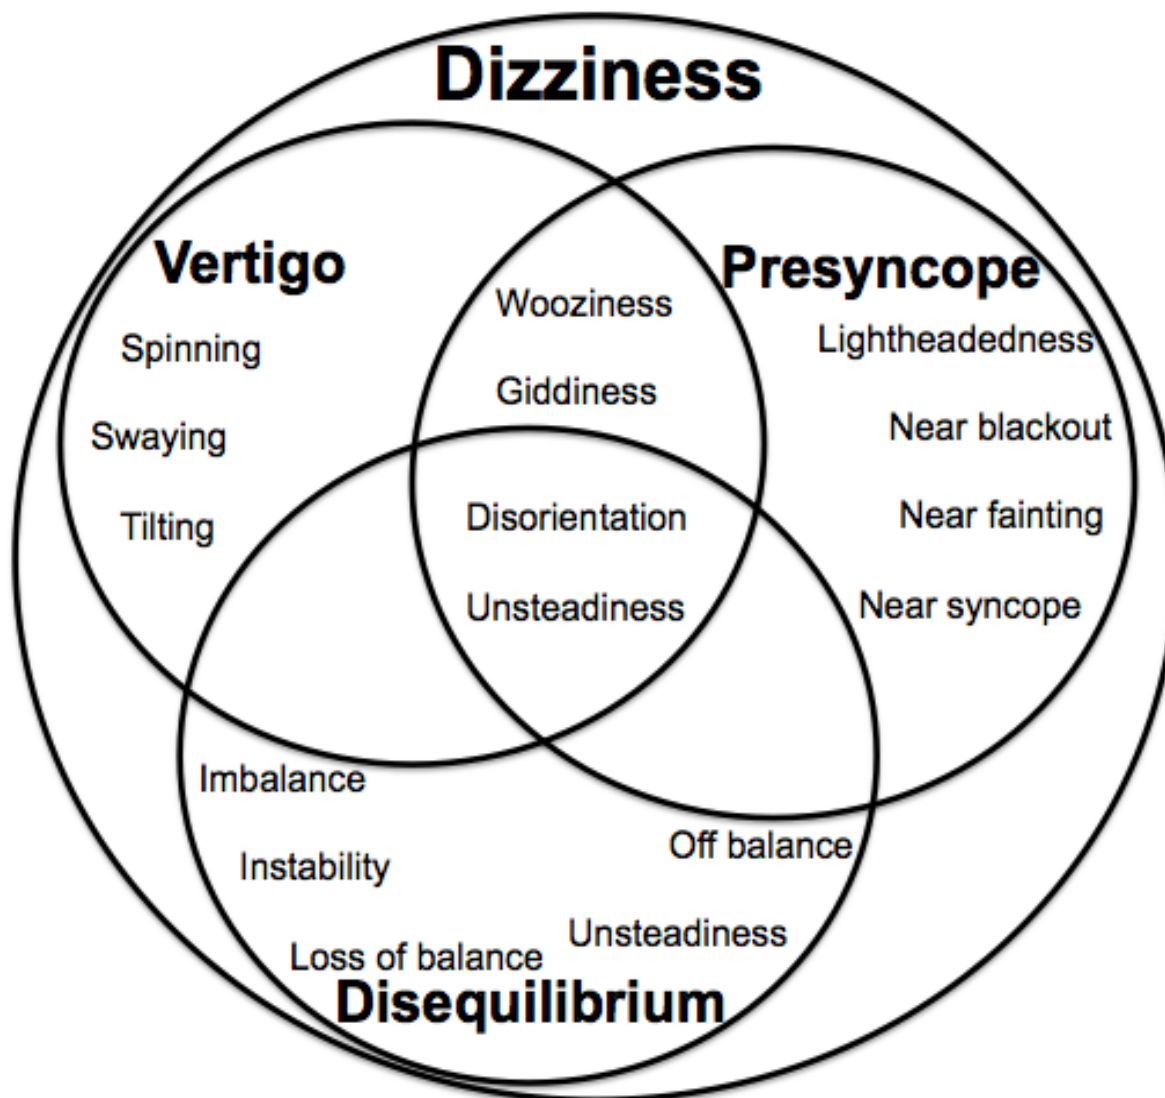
Dizziness

Vertigo

Spinning

Swaying

Tilting

Wooziness

Giddiness

Presyncope

Lightheadedness

Near blackout

Near fainting

Near syncope

Disorientation

Unsteadiness

Imbalance

Instability

Loss of balance

Off balance

Unsteadiness

Disequilibrium